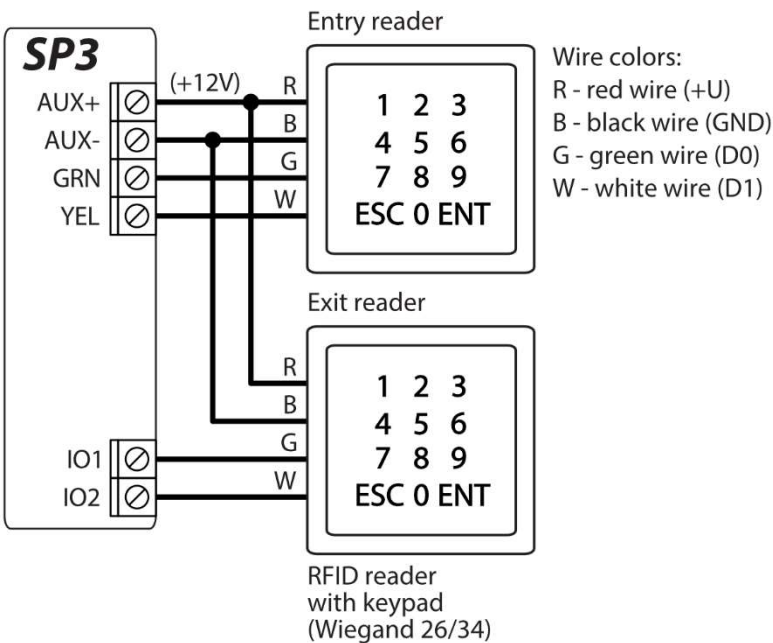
SP3

AUX+
AUX-
GRN
YEL

(+12V)

R
B
G
W

Entry reader

1 2 3
4 5 6
7 8 9
ESC 0 ENT

Wire colors:
R - red wire (+U)
B - black wire (GND)
G - green wire (D0)
W - white wire (D1)

Exit reader

R
B
G
W

1 2 3
4 5 6
7 8 9
ESC 0 ENT

IO1
IO2

RFID reader with keypad (Wiegand 26/34)